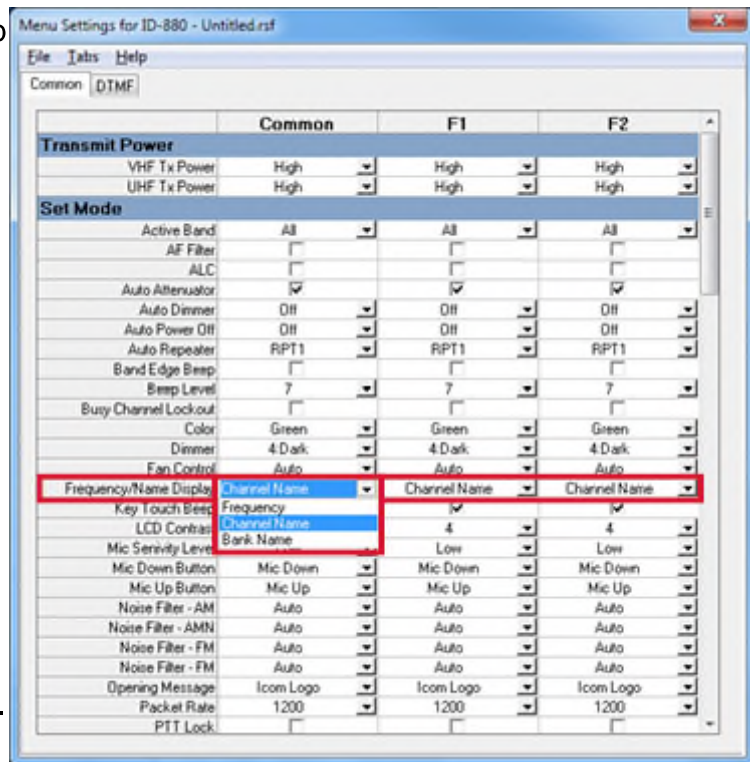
Menu Settings for ID-880 - Untitled.rsf

File Tabs Help

Common DTMF

| | Common | F1 | F2 |
|---|---|---|---|
| **Transmit Power** | | | |
| VHF Tx Power | High | High | High |
| UHF Tx Power | High | High | High |
| **Set Mode** | | | |
| Active Band | All | All | All |
| AF Filter | | | |
| ALC | | | |
| Auto Attenuator | | | |
| Auto Dimmer | Off | Off | Off |
| Auto Power Off | Off | Off | Off |
| Auto Repeater | RPT1 | RPT1 | RPT1 |
| Band Edge Beep | | | |
| Beep Level | 7 | 7 | 7 |
| Busy Channel Lockout | | | |
| Color | Green | Green | Green |
| Dimmer | 4:Dark | 4:Dark | 4:Dark |
| Fan Control | Auto | Auto | Auto |
| Frequency/Name Display | Channel Name | Channel Name | Channel Name |
| Key Touch Beep | Frequency | | |
| LCD Contras | Channel Name | 4 | 4 |
| Mic Senivity Level | Bank Name | Low | Low |
| Mic Down Button | Mic Down | Mic Down | Mic Down |
| Mic Up Button | Mic Up | Mic Up | Mic Up |
| Noise Filter - AM | Auto | Auto | Auto |
| Noise Filter - AMN | Auto | Auto | Auto |
| Noise Filter - FM | Auto | Auto | Auto |
| Noise Filter - FM | Auto | Auto | Auto |
| Opening Message | Icom Logo | Icom Logo | Icom Logo |
| Packet Rate | 1200 | 1200 | 1200 |
| PTT Lock | | | |